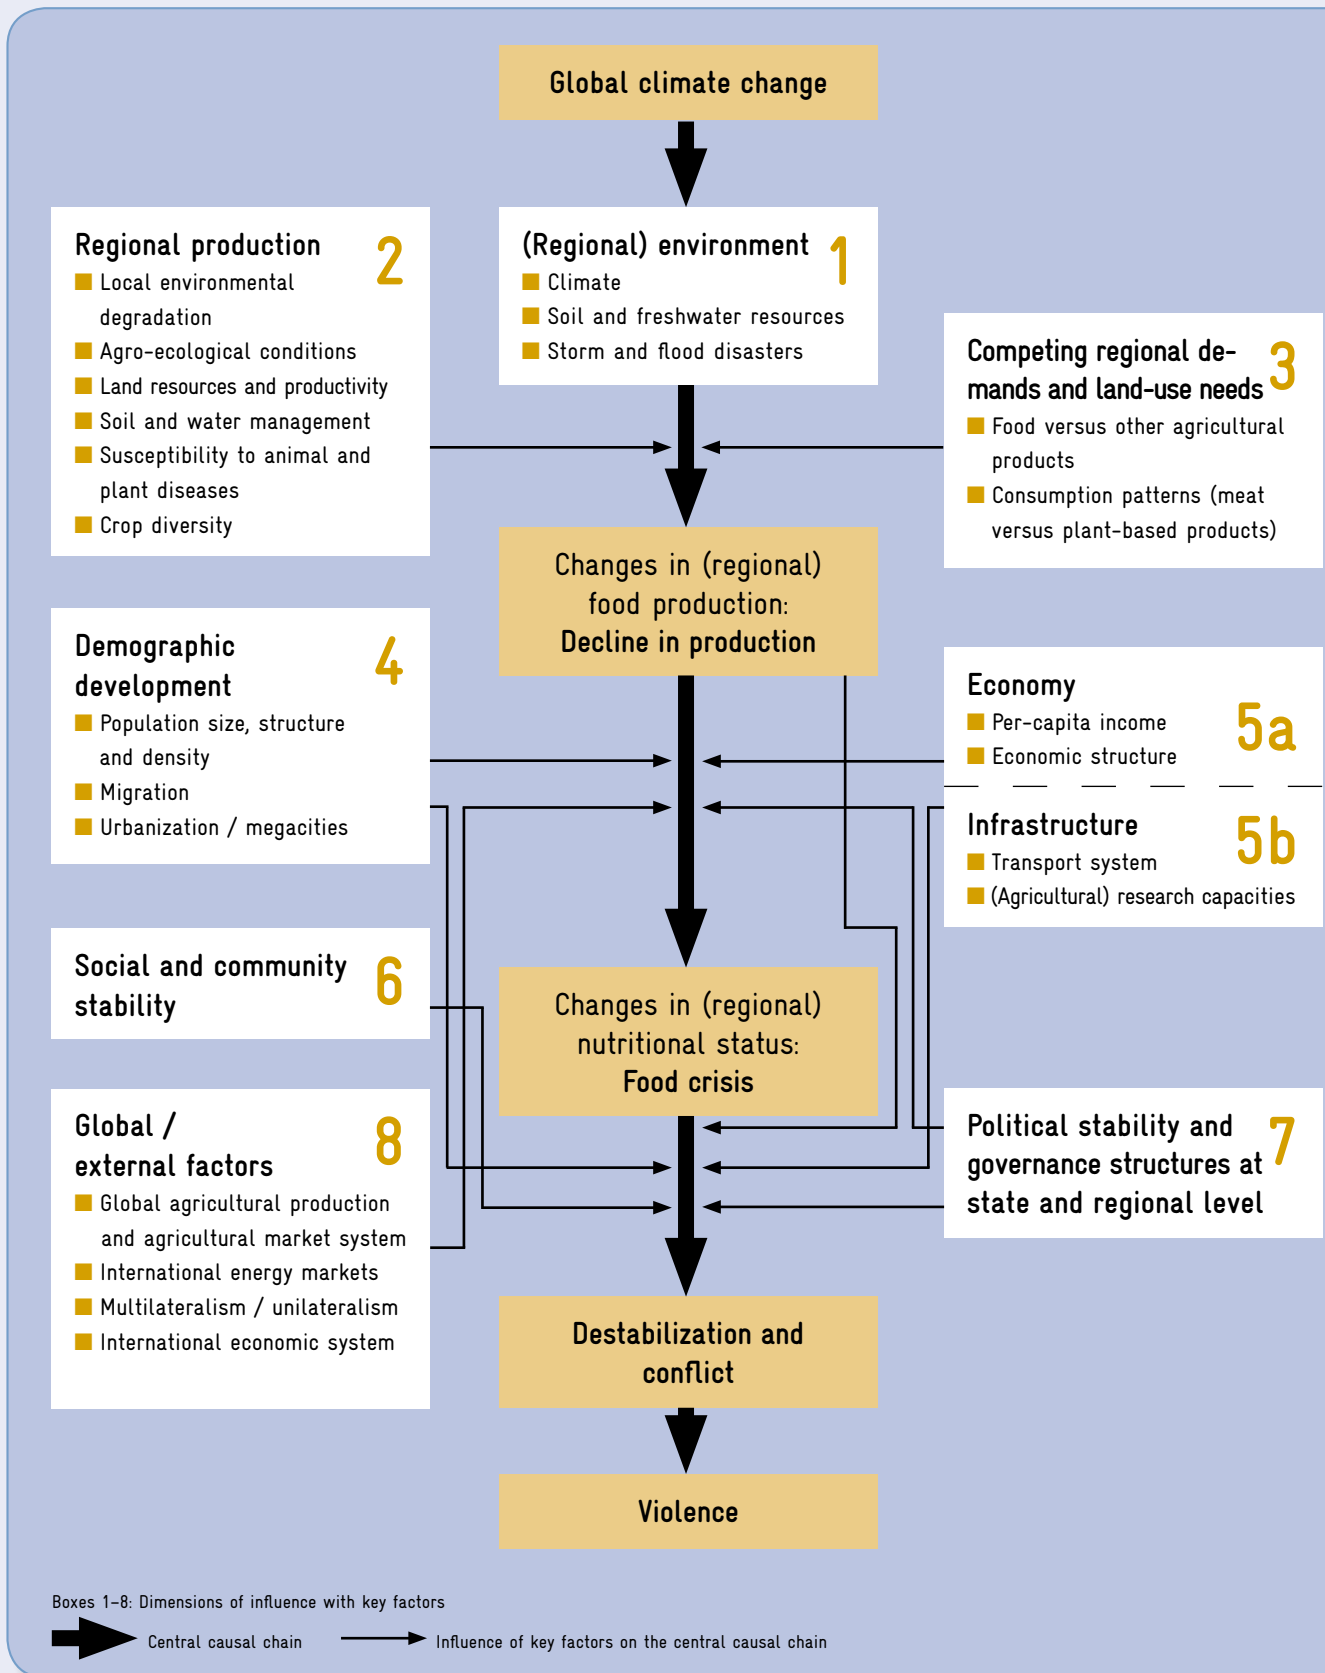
Global climate change

Regional production 2
Local environmental degradation
Agro-ecological conditions
Land resources and productivity
Soil and water management
Susceptibility to animal and plant diseases
Crop diversity

(Regional) environment 1
Climate
Soil and freshwater resources
Storm and flood disasters

Competing regional demands and land-use needs 3
Food versus other agricultural products
Consumption patterns (meat versus plant-based products)

Changes in (regional) food production:
Decline in production

Demographic development 4
Population size, structure and density
Migration
Urbanization / megacities

Economy 5a
Per-capita income
Economic structure

Infrastructure 5b
Transport system
(Agricultural) research capacities

Social and community stability 6

Changes in (regional) nutritional status:
Food crisis

Global / external factors 8
Global agricultural production and agricultural market system
International energy markets
Multilateralism / unilateralism
International economic system

Political stability and governance structures at state and regional level 7

Destabilization and conflict

Violence

Boxes 1–8: Dimensions of influence with key factors
Central causal chain
Influence of key factors on the central causal chain